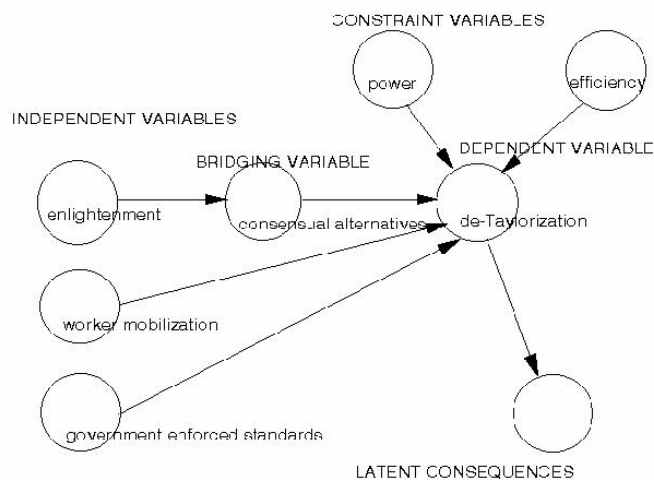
CONSTRAINT VARIABLES

power

efficiency

INDEPENDENT VARIABLES

BRIDGING VARIABLE

DEPENDENT VARIABLE

enlightenment

consensual alternatives

de-Taylorization

worker mobilization

government enforced standards

LATENT CONSEQUENCES